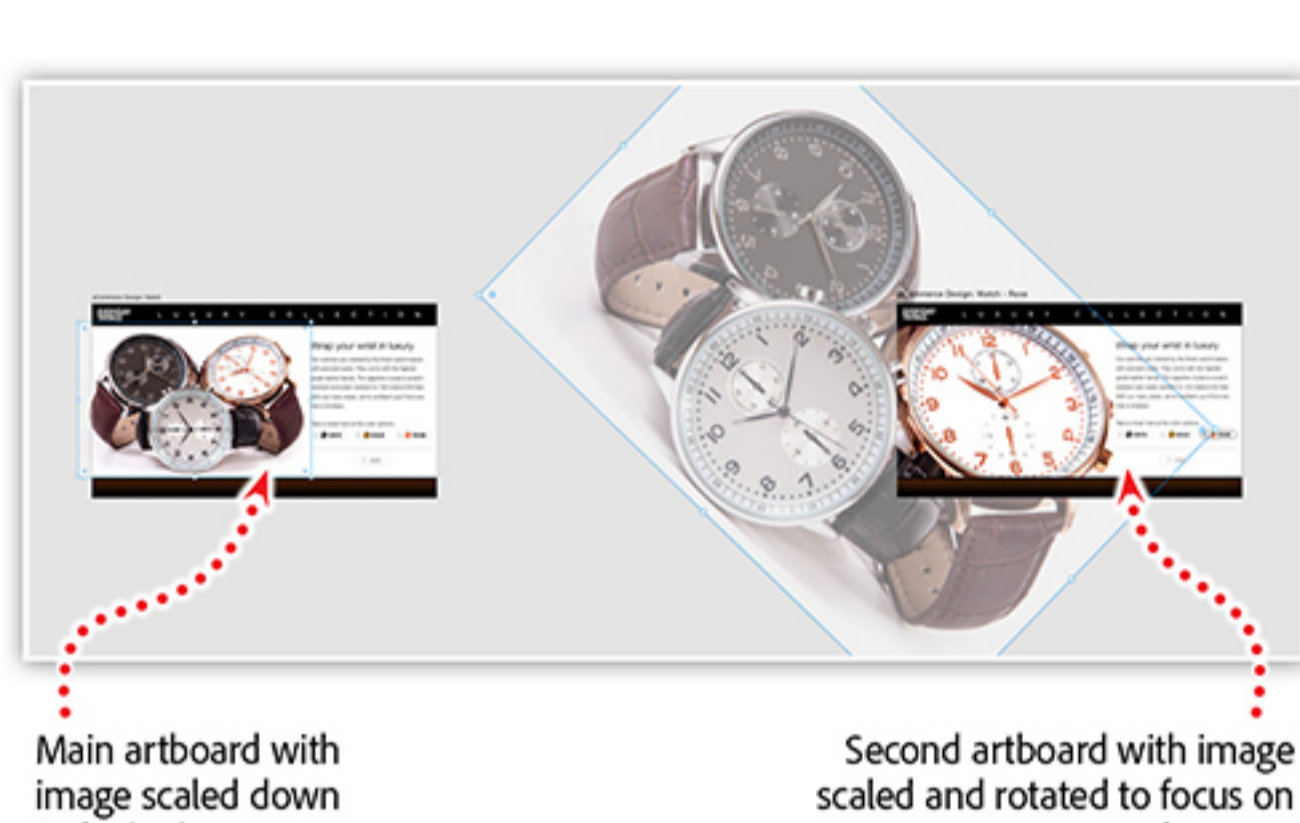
L U X U R Y C O L L E C T I O N

Wrap your wrist in luxury

L U X U R Y C O L L E C T I O N

Wrap your wrist in luxury

Main artboard with image scaled down

Second artboard with image scaled and rotated to focus on